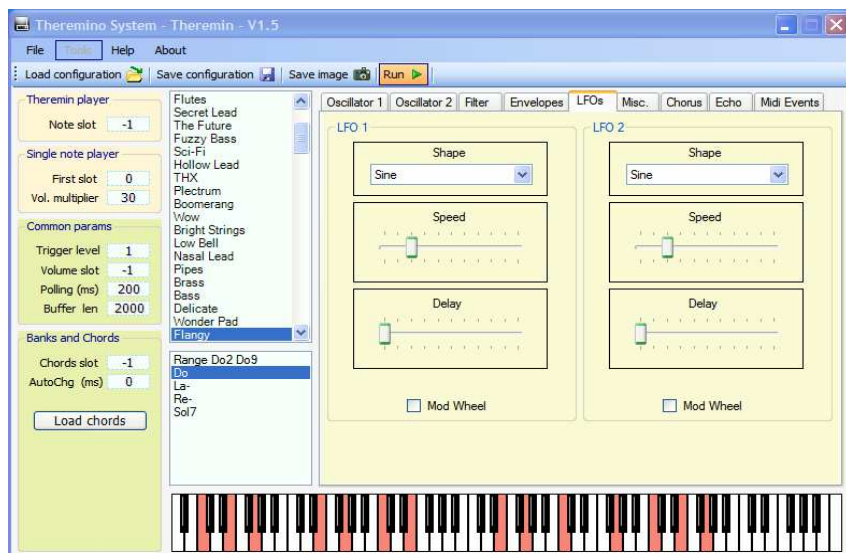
Theremino System - Theremin - V1.5

File Tools Help About

Load configuration | Save configuration | Save image | Run

Theremin player
Note slot -1

Single note player
First slot 0
Vol. multiplier 30

Common params
Trigger level 1
Volume slot -1
Polling (ms) 200
Buffer len 2000

Banks and Chords
Chords slot -1
AutoChg (ms) 0
Load chords

Flutes
Secret Lead
The Future
Fuzzy Bass
Sci-Fi
Hollow Lead
THX
Plectrum
Boomerang
Wow
Bright Strings
Low Bell
Nasal Lead
Pipes
Brass
Bass
Delicate
Wonder Pad
Flangy

Range Do2 Do9
Do
La-
Re-
Sol7

Oscillator 1 | Oscillator 2 | Filter | Envelopes | LFOs | Misc. | Chorus | Echo | Midi Events

LFO 1
Shape
Sine
Speed
Delay
Mod Wheel

LFO 2
Shape
Sine
Speed
Delay
Mod Wheel